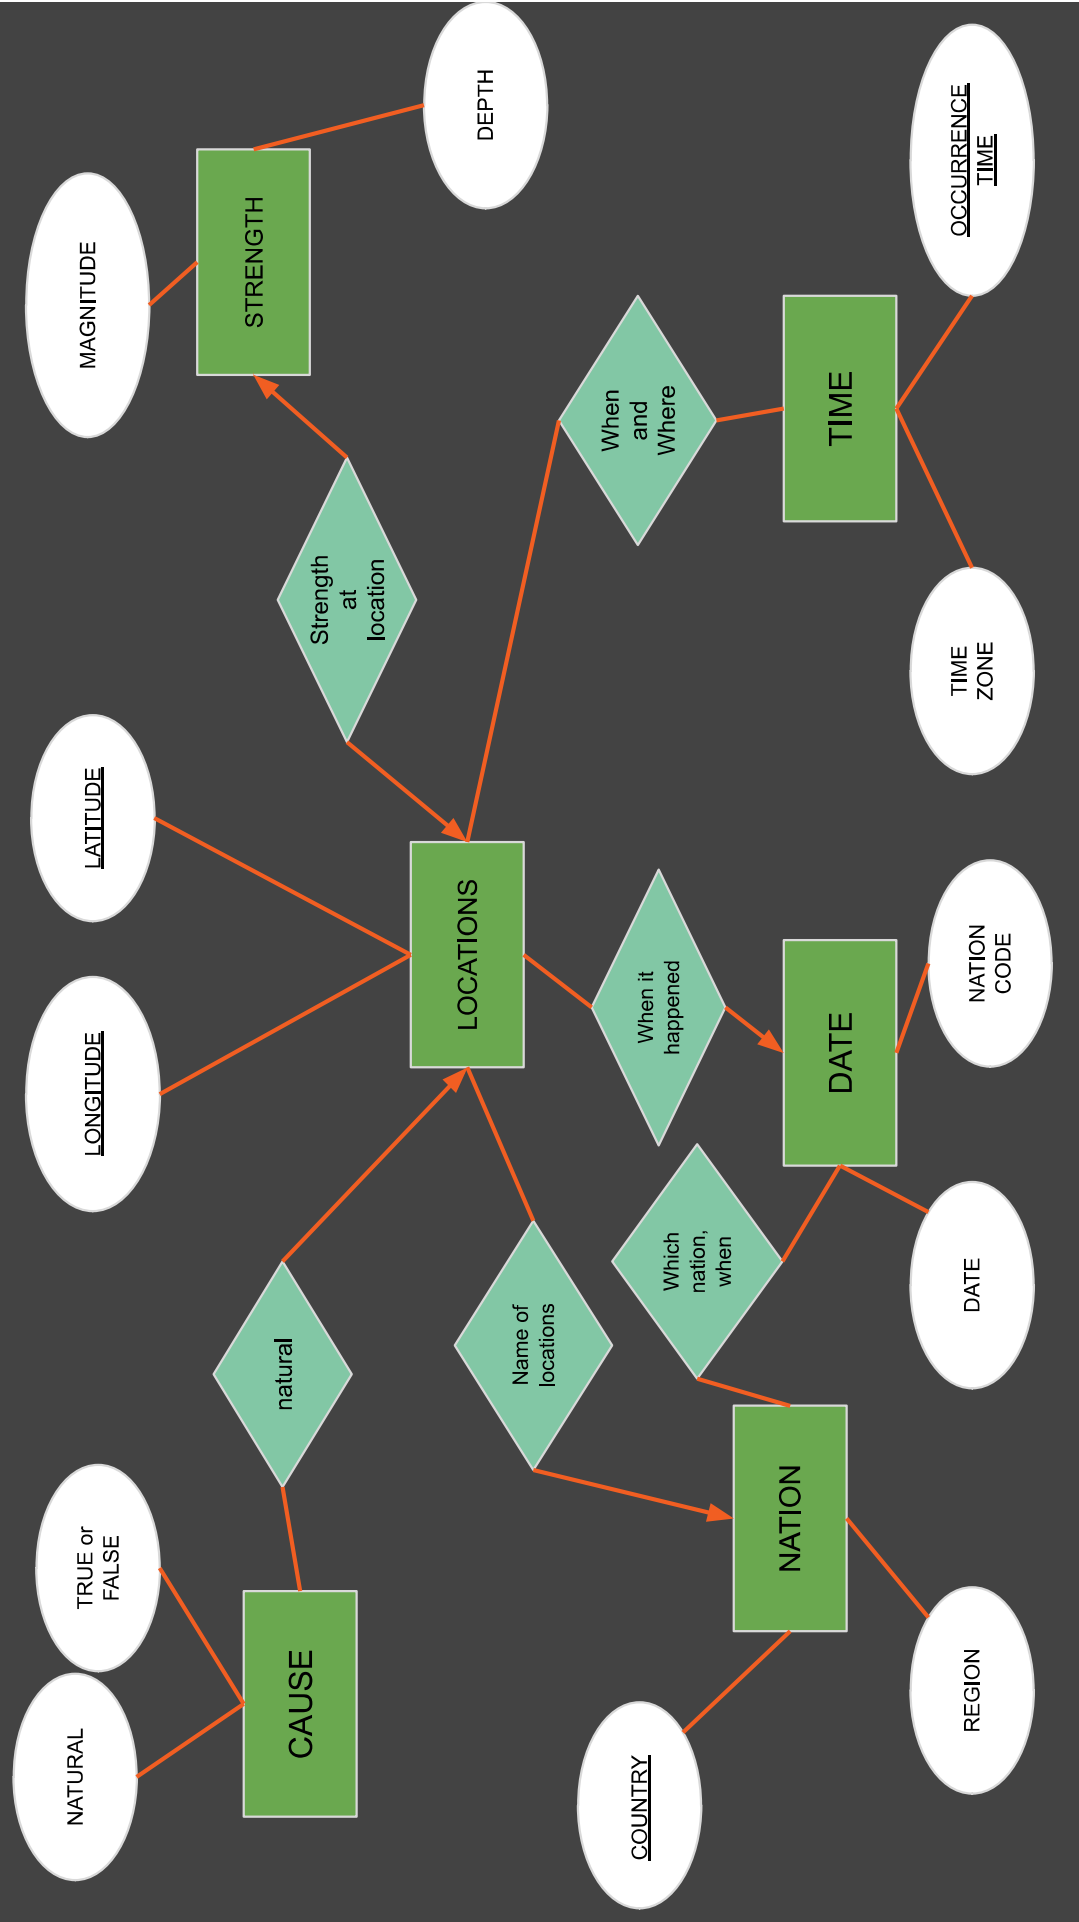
DEPTH

MAGNITUDE

STRENGTH

OCCURRENCE TIME

When and Where

TIME

Strength at location

TIME ZONE

LATITUDE

LOCATIONS

When it happened

NATION CODE

DATE

LONGITUDE

Which nation, when

DATE

natural

Name of locations

NATION

TRUE or FALSE

CAUSE

NATURAL

REGION

COUNTRY